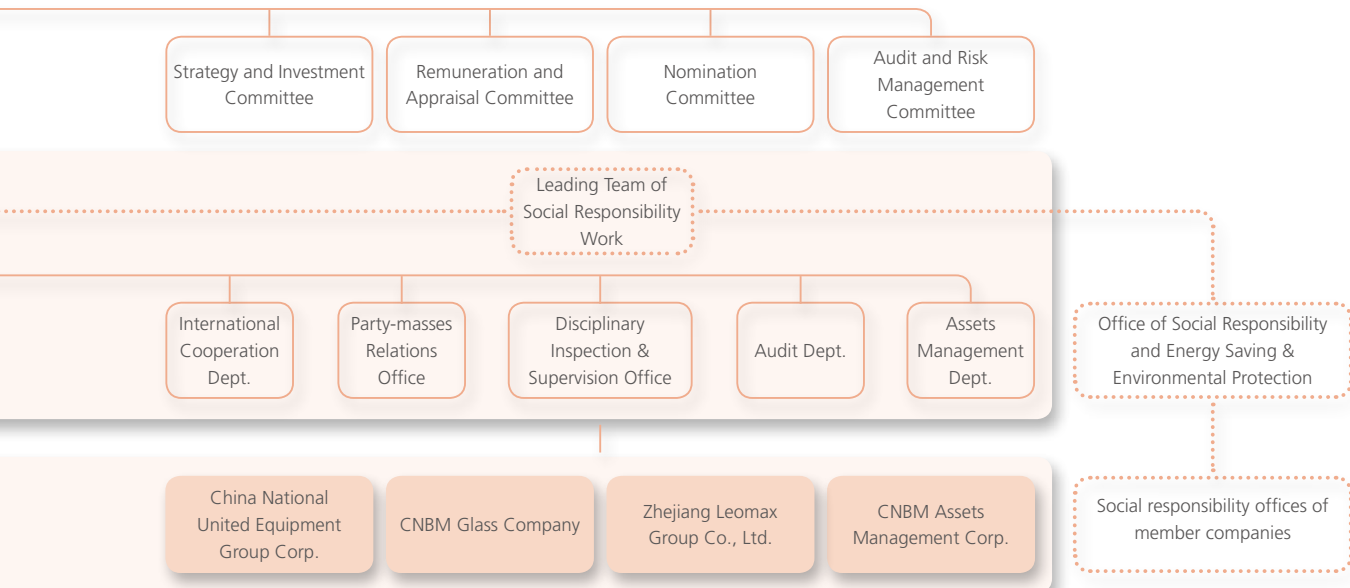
Strategy and Investment Committee

Remuneration and Appraisal Committee

Nomination Committee

Audit and Risk Management Committee

Leading Team of Social Responsibility Work

International Cooperation Dept.

Party-masses Relations Office

Disciplinary Inspection & Supervision Office

Audit Dept.

Assets Management Dept.

Office of Social Responsibility and Energy Saving & Environmental Protection

China National United Equipment Group Corp.

CNBM Glass Company

Zhejiang Leomax Group Co., Ltd.

CNBM Assets Management Corp.

Social responsibility offices of member companies